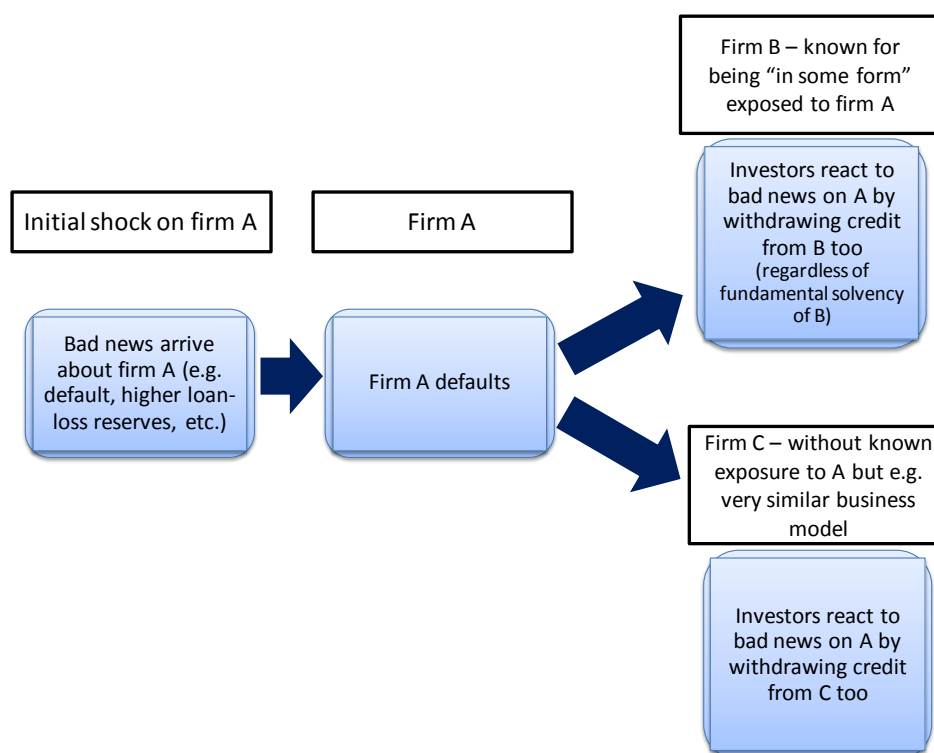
Firm B – known for being "in some form" exposed to firm A

Initial shock on firm A

Firm A

Investors react to bad news on A by withdrawing credit from B too (regardless of fundamental solvency of B)

Bad news arrive about firm A (e.g. default, higher loan-loss reserves, etc.)

Firm A defaults

Firm C – without known exposure to A but e.g. very similar business model

Investors react to bad news on A by withdrawing credit from C too